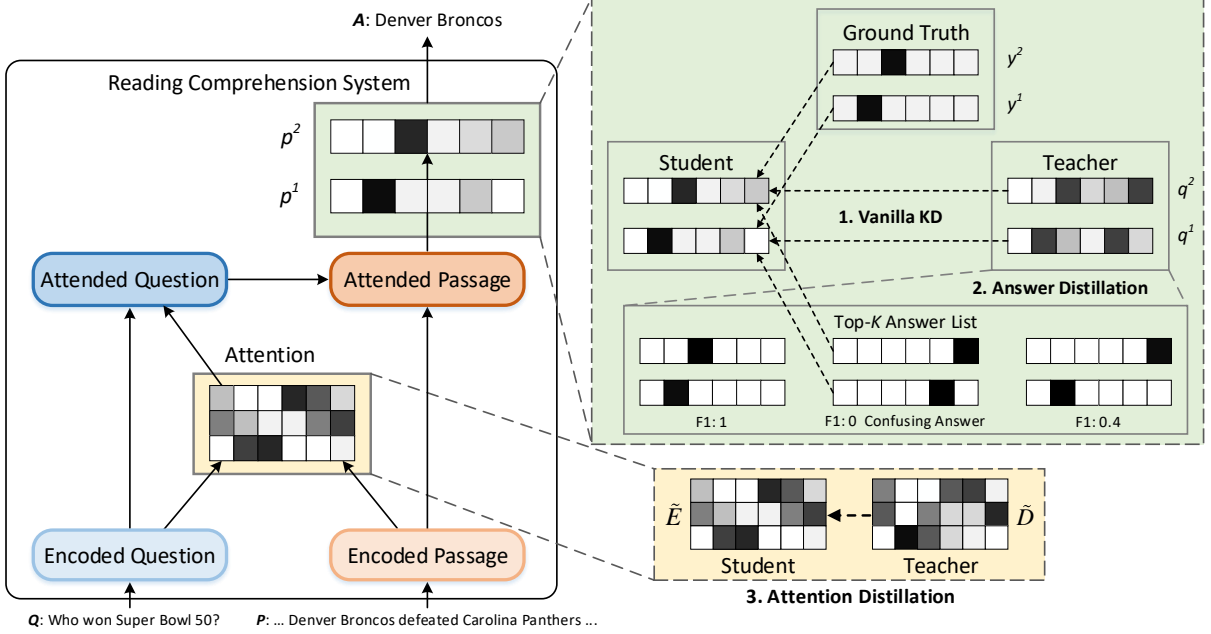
*A*: Denver Broncos

Reading Comprehension System

$p^2$

$p^1$

Attended Question

Attended Passage

Attention

Encoded Question

Encoded Passage

*Q*: Who won Super Bowl 50?

*P*: ... Denver Broncos defeated Carolina Panthers ...

Ground Truth

$y^2$

$y^1$

Student

Teacher

$q^2$

$q^1$

1. Vanilla KD

2. Answer Distillation

Top-*K* Answer List

F1: 1

F1: 0 Confusing Answer

F1: 0.4

$\tilde{E}$

$\tilde{D}$

Student

Teacher

3. Attention Distillation